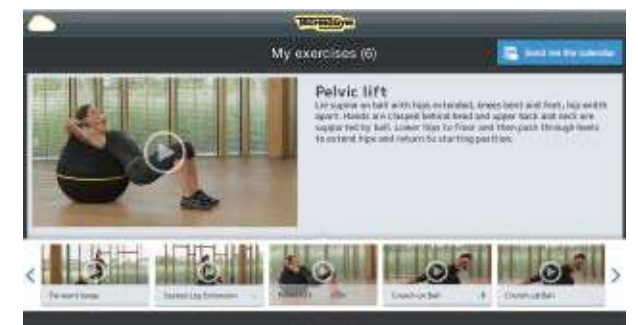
TechnoGym

My exercises (6)

Send me the calendar

Pelvic lift

Lie supine on ball with hips extended, knees bent and feet, hip width apart. Hands are clasped behind head and upper back and neck are supported by ball. Lower hips to floor and then push through heels to extend hips and return to starting position.

Forward lunge

Seated Leg Extension

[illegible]

Crunch on Ball

Crunch on Ball